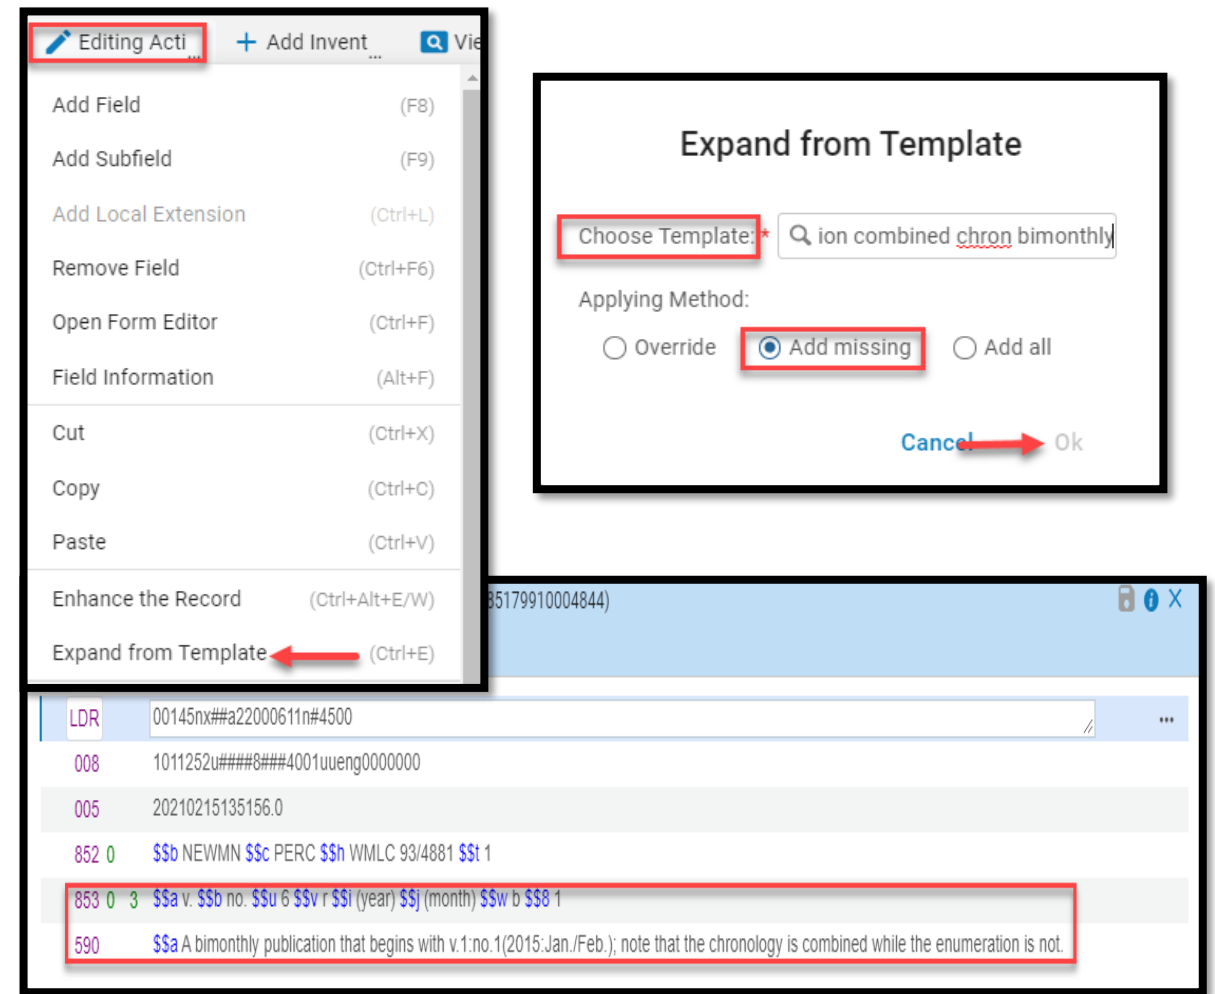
Editing Acti ... + Add Invent ... Vie

Add Field (F8)
Add Subfield (F9)
Add Local Extension (Ctrl+L)
Remove Field (Ctrl+F6)
Open Form Editor (Ctrl+F)
Field Information (Alt+F)
Cut (Ctrl+X)
Copy (Ctrl+C)
Paste (Ctrl+V)
Enhance the Record (Ctrl+Alt+E/W)
Expand from Template (Ctrl+E)

Expand from Template

Choose Template: * ion combined chron bimonthly

Applying Method:

Override Add missing Add all

Cancel Ok

35179910004844)

X

| | | |
|---|---|---|
| LDR | 00145nx##a22000611n#4500 | ... |
| 008 | 1011252u####8###4001uueng0000000 | |
| 005 | 20210215135156.0 | |
| 852 0 | $$b NEWMN $$c PERC $$h WMLC 93/4881 $$t 1 | |
| 853 0 3 | $$a v. $$b no. $$u 6 $$v r $$i (year) $$j (month) $$w b $$8 1 | |
| 590 | $$a A bimonthly publication that begins with v.1:no.1(2015:Jan./Feb.); note that the chronology is combined while the enumeration is not. | |